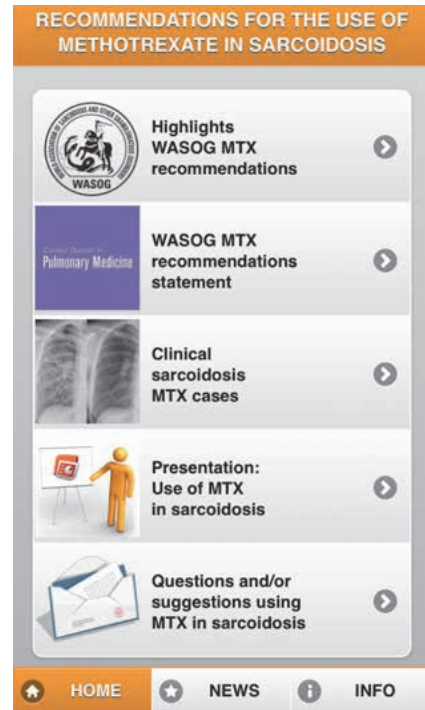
RECOMMENDATIONS FOR THE USE OF METHOTREXATE IN SARCOIDOSIS

WORLD ASSOCIATION OF SARCOIDOSIS AND OTHER GRANULOMATOUS DISORDERS
WASOG

Highlights WASOG MTX recommendations

Current Opinion in
Pulmonary Medicine

WASOG MTX recommendations statement

Clinical sarcoidosis MTX cases

Presentation: Use of MTX in sarcoidosis

Questions and/or suggestions using MTX in sarcoidosis

HOME
NEWS
INFO